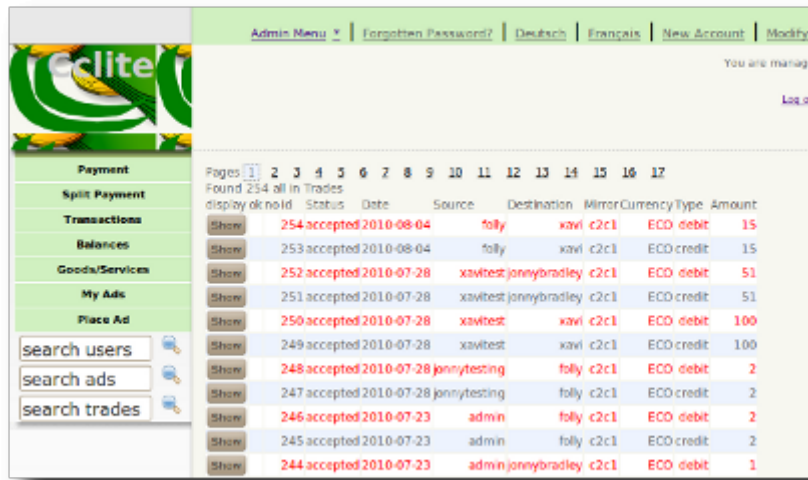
Admin Menu ▼ | Forgotten Password? | Deutsch | Français | New Account | Modify

Cclite

You are manag

Log o

Payment
Split Payment
Transactions
Balances
Goods/Services
My Ads
Place Ad

search users
search ads
search trades

Pages 1 2 3 4 5 6 7 8 9 10 11 12 13 14 15 16 17
Found 254 all in Trades

| display | ok | no | id | Status | Date | Source | Destination | Mirror | Currency | Type | Amount |
|---|---|---|---|---|---|---|---|---|---|---|---|
| Show | | | 254 | accepted | 2010-08-04 | folly | xavi | c2c1 | ECO | debit | 15 |
| Show | | | 253 | accepted | 2010-08-04 | folly | xavi | c2c1 | ECO | credit | 15 |
| Show | | | 252 | accepted | 2010-07-28 | xavitest | jonnybradley | c2c1 | ECO | debit | 51 |
| Show | | | 251 | accepted | 2010-07-28 | xavitest | jonnybradley | c2c1 | ECO | credit | 51 |
| Show | | | 250 | accepted | 2010-07-28 | xavitest | xavi | c2c1 | ECO | debit | 100 |
| Show | | | 249 | accepted | 2010-07-28 | xavitest | xavi | c2c1 | ECO | credit | 100 |
| Show | | | 248 | accepted | 2010-07-28 | jonnytesting | folly | c2c1 | ECO | debit | 2 |
| Show | | | 247 | accepted | 2010-07-28 | jonnytesting | folly | c2c1 | ECO | credit | 2 |
| Show | | | 246 | accepted | 2010-07-23 | admin | folly | c2c1 | ECO | debit | 2 |
| Show | | | 245 | accepted | 2010-07-23 | admin | folly | c2c1 | ECO | credit | 2 |
| Show | | | 244 | accepted | 2010-07-23 | admin | jonnybradley | c2c1 | ECO | debit | 1 |